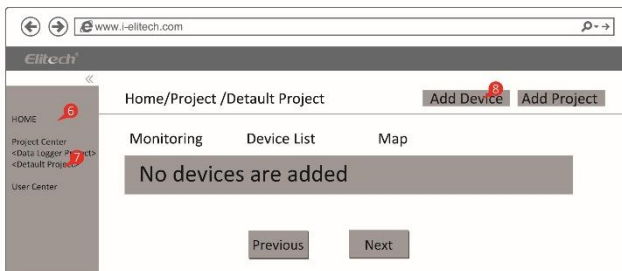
www.i-elitech.com

Elitech

«

HOME 6

Project Center
<Data Logger Project>
<Default Project> 7

User Center

Home/Project /Detault Project

8
Add Device

Add Project

Monitoring

Device List

Map

No devices are added

Previous

Next